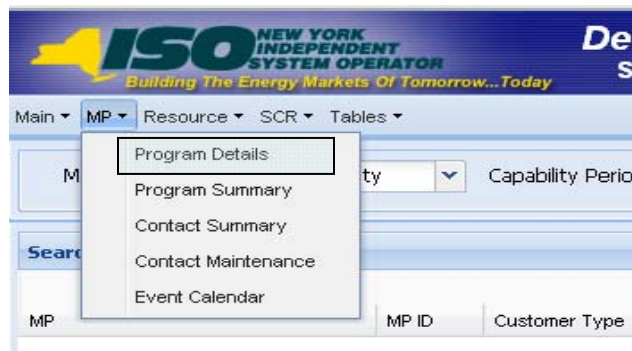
ISO NEW YORK INDEPENDENT SYSTEM OPERATOR
Building The Energy Markets Of Tomorrow...Today

De
S

Main ▾ MP ▾ Resource ▾ SCR ▾ Tables ▾

Program Details
Program Summary
Contact Summary
Contact Maintenance
Event Calendar

M
ty
Capability Perio

Searc

MP
MP ID
Customer Type